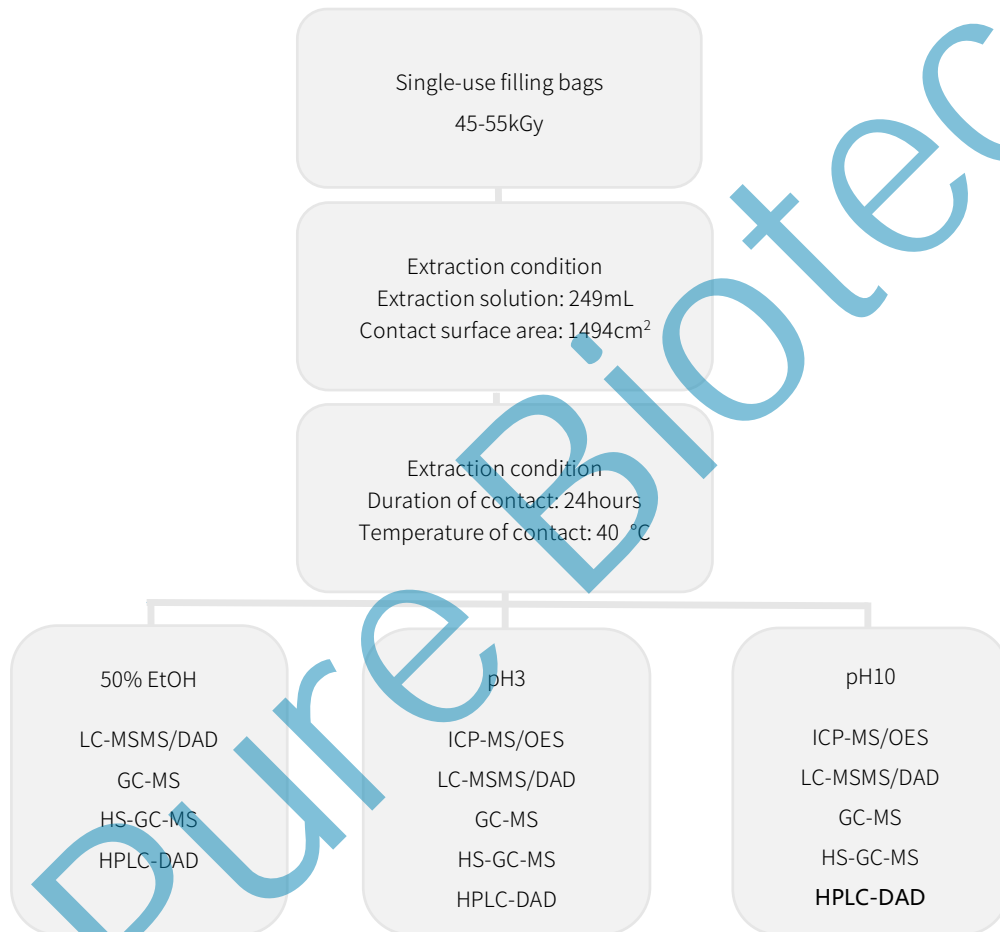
Single-use filling bags
45-55kGy

Extraction condition
Extraction solution: 249mL
Contact surface area: 1494cm$^2$

Extraction condition
Duration of contact: 24hours
Temperature of contact: 40 °C

50% EtOH

LC-MSMS/DAD
GC-MS
HS-GC-MS
HPLC-DAD

pH3

ICP-MS/OES
LC-MSMS/DAD
GC-MS
HS-GC-MS
HPLC-DAD

pH10

ICP-MS/OES
LC-MSMS/DAD
GC-MS
HS-GC-MS
HPLC-DAD

Pure Biotec